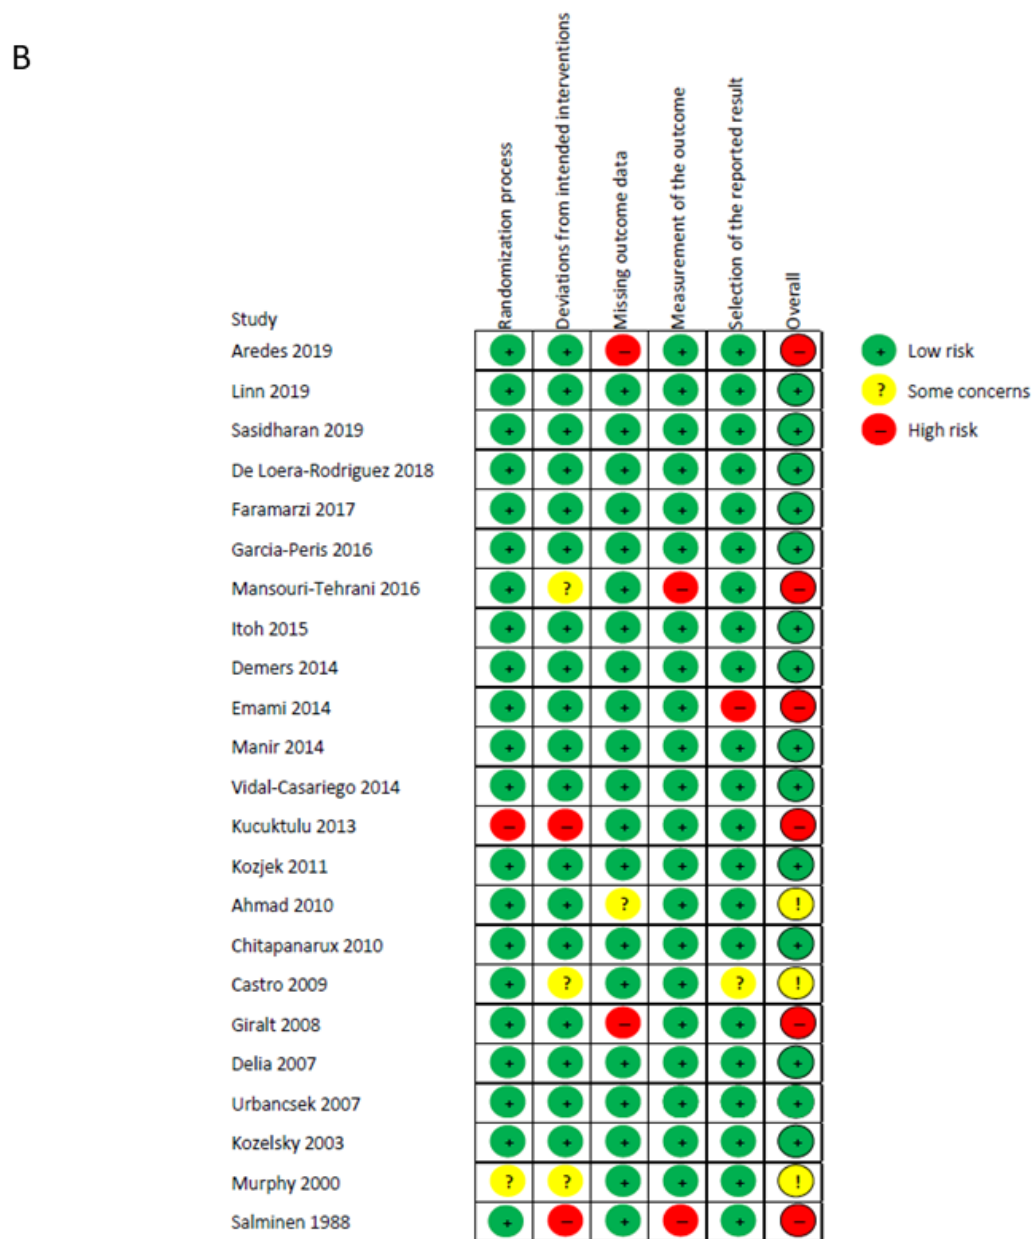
B

| Study | Randomization process | Deviations from intended interventions | Missing outcome data | Measurement of the outcome | Selection of the reported result | Overall |
|---|---|---|---|---|---|---|
| Aredes 2019 | + | + | – | + | + | – |
| Linn 2019 | + | + | + | + | + | + |
| Sasidharan 2019 | + | + | + | + | + | + |
| De Loera-Rodriguez 2018 | + | + | + | + | + | + |
| Faramarzi 2017 | + | + | + | + | + | + |
| Garcia-Peris 2016 | + | + | + | + | + | + |
| Mansouri-Tehrani 2016 | + | ? | + | – | + | – |
| Itoh 2015 | + | + | + | + | + | + |
| Demers 2014 | + | + | + | + | + | + |
| Emami 2014 | + | + | + | + | – | – |
| Manir 2014 | + | + | + | + | + | + |
| Vidal-Casariego 2014 | + | + | + | + | + | + |
| Kucuktulu 2013 | – | – | + | + | + | – |
| Kozjek 2011 | + | + | + | + | + | + |
| Ahmad 2010 | + | + | ? | + | + | ! |
| Chitapanarux 2010 | + | + | + | + | + | + |
| Castro 2009 | + | ? | + | + | ? | ! |
| Giralt 2008 | + | + | – | + | + | – |
| Delia 2007 | + | + | + | + | + | + |
| Urbancsek 2007 | + | + | + | + | + | + |
| Kozelsky 2003 | + | + | + | + | + | + |
| Murphy 2000 | ? | ? | + | + | + | ! |
| Salminen 1988 | + | – | + | – | + | – |

+ Low risk
? Some concerns
– High risk